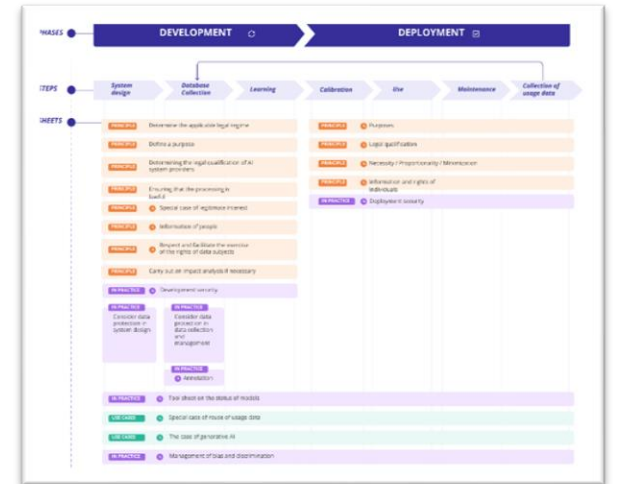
PHASES

DEVELOPMENT

DEPLOYMENT

STEPS

System design

Database Collection

Learning

Calibration

Use

Maintenance

Collection of usage data

SHEETS

PRINCIPLE Determine the applicable legal regime

PRINCIPLE Define a purpose

PRINCIPLE Determining the legal qualification of AI system providers

PRINCIPLE Ensuring that the processing is lawful

PRINCIPLE Special case of legitimate interest

PRINCIPLE Information of people

PRINCIPLE Respect and facilitate the exercise of the rights of data subjects

PRINCIPLE Carry out an impact analysis if necessary

IN PRACTICE Development security

IN PRACTICE Consider data protection in system design

IN PRACTICE Consider data protection in data collection and management

IN PRACTICE Annotation

PRINCIPLE Purposes

PRINCIPLE Legal qualification

PRINCIPLE Necessity / Proportionality / Minimization

PRINCIPLE Information and rights of individuals

IN PRACTICE Deployment security

IN PRACTICE Task sheet on the status of models

USE CASES Special case of reuse of usage data

USE CASES The case of generative AI

IN PRACTICE Management of bias and discrimination